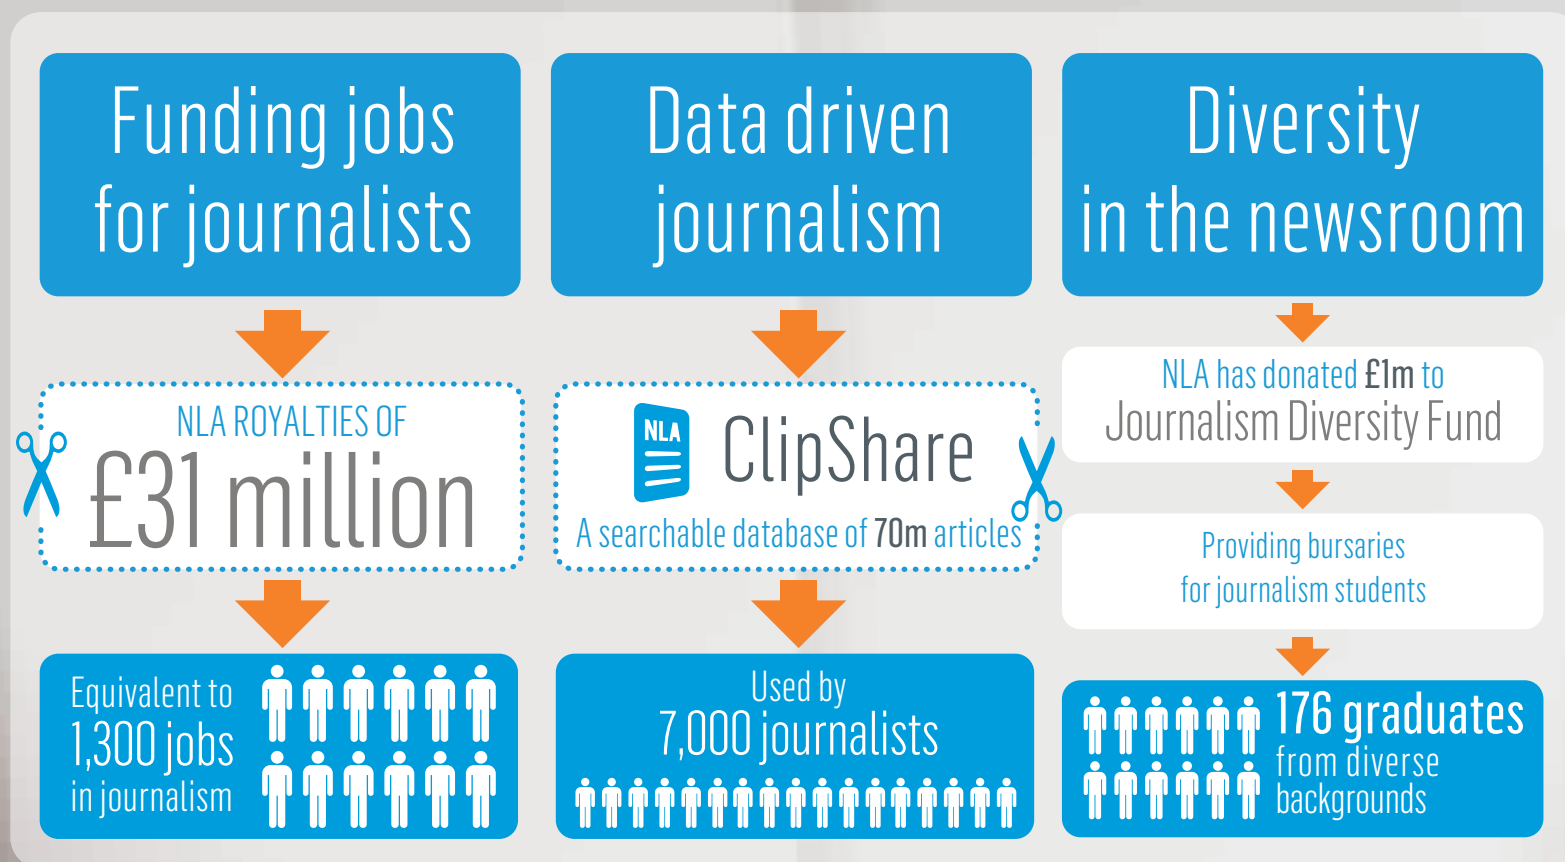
Funding jobs for journalists

NLA ROYALTIES OF
£31 million

Equivalent to 1,300 jobs in journalism

Data driven journalism

NLA
ClipShare
A searchable database of 70m articles

Used by
7,000 journalists

Diversity in the newsroom

NLA has donated £1m to
Journalism Diversity Fund

Providing bursaries for journalism students

176 graduates
from diverse backgrounds